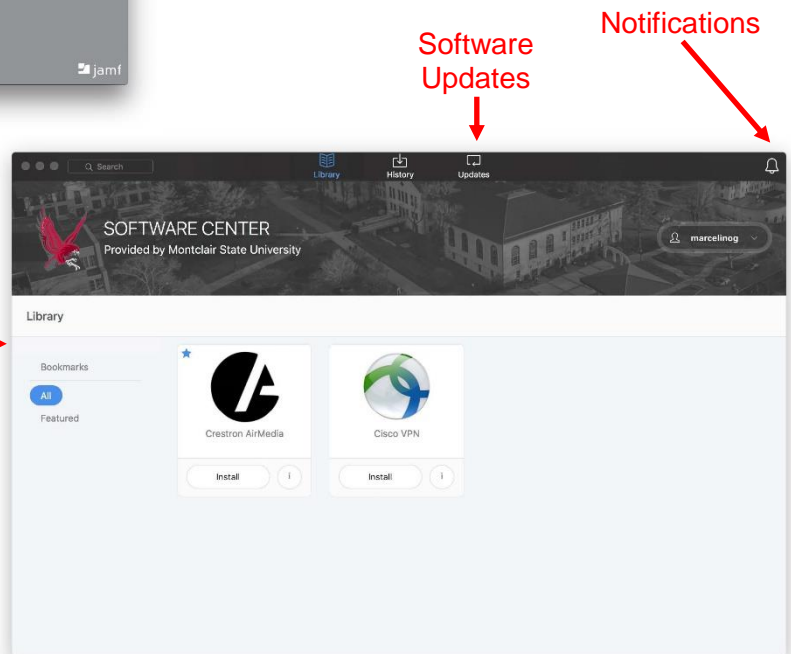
jamf

Software Updates

Notifications

Search

Library

History

Updates

SOFTWARE CENTER
Provided by Montclair State University

marcelinog

Library

Bookmarks

All

Featured

Crestron AirMedia

Install

i

Cisco VPN

Install

i